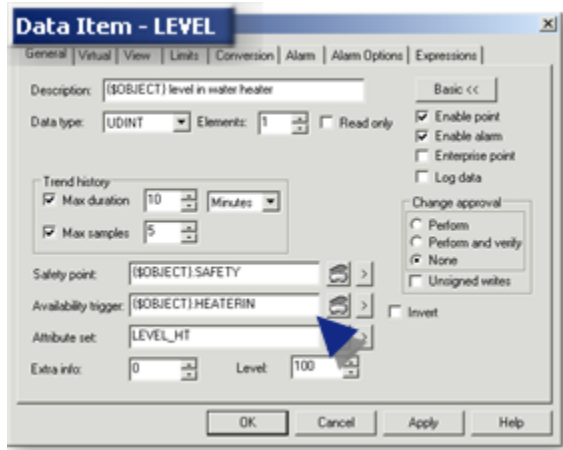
Data Item - LEVEL

×

General | Virtual | View | Limits | Conversion | Alarm | Alarm Options | Expressions

Description: {$OBJECT} level in water heater

Basic <<

Data type: UDINT Elements: 1 Read only

Enable point
Enable alarm
Enterprise point
Log data

Trend history
Max duration 10 Minutes
Max samples 5

Change approval
Perform
Perform and verify
None
Unsigned writes

Safety point: {$OBJECT}.SAFETY

Availability trigger: {$OBJECT}.HEATERIN

Invert

Attribute set: LEVEL_HT

Extra info: 0 Level: 100

OK Cancel Apply Help